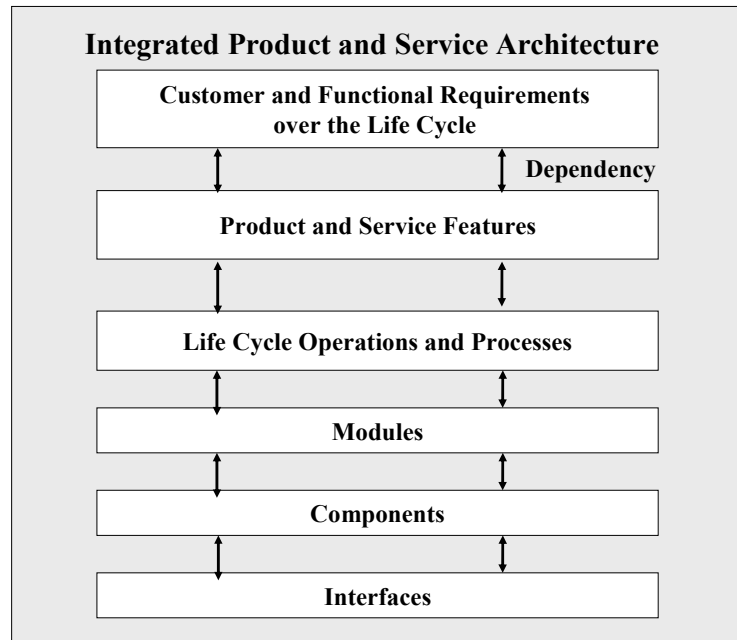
Integrated Product and Service Architecture

Customer and Functional Requirements over the Life Cycle

Dependency

Product and Service Features

Life Cycle Operations and Processes

Modules

Components

Interfaces